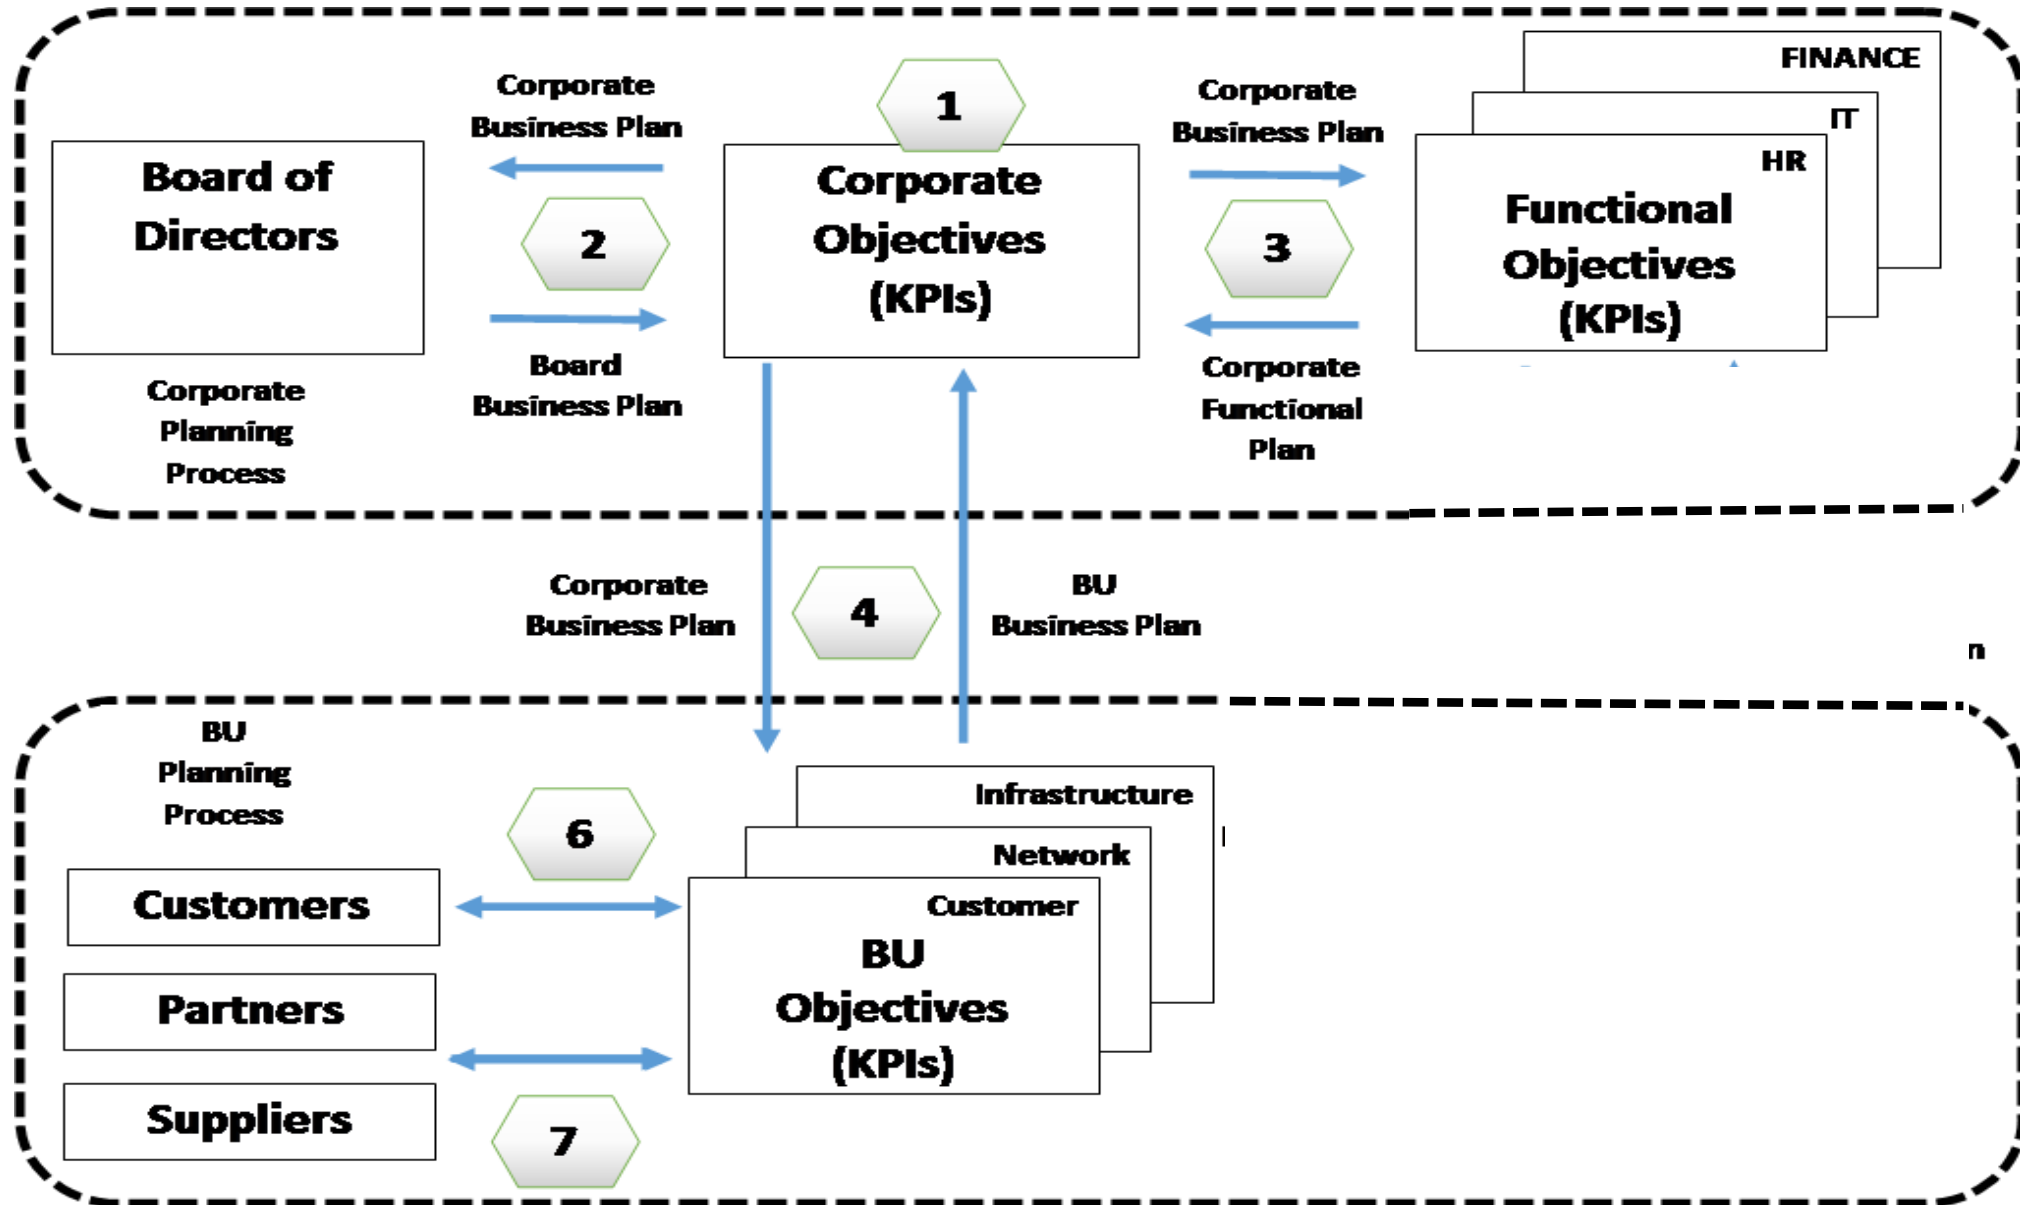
Board of Directors

Corporate Planning Process

Corporate Business Plan

2

Board Business Plan

1

Corporate Objectives (KPIs)

Corporate Business Plan

3

Corporate Functional Plan

FINANCE

IT

HR

Functional Objectives (KPIs)

Corporate Business Plan

4

BU Business Plan

n

BU Planning Process

6

Customers

Partners

Suppliers

7

Infrastructure

Network

Customer

BU Objectives (KPIs)